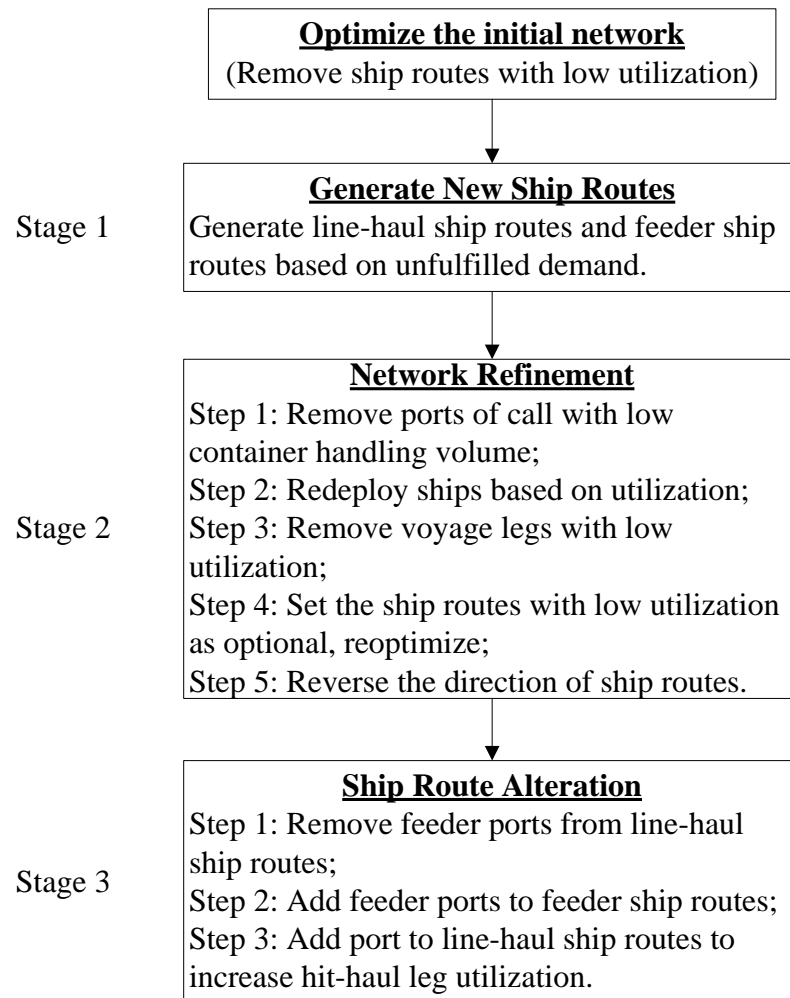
Optimize the initial network
(Remove ship routes with low utilization)

Stage 1

Generate New Ship Routes
Generate line-haul ship routes and feeder ship routes based on unfulfilled demand.

Stage 2

Network Refinement
Step 1: Remove ports of call with low container handling volume;
Step 2: Redeploy ships based on utilization;
Step 3: Remove voyage legs with low utilization;
Step 4: Set the ship routes with low utilization as optional, reoptimize;
Step 5: Reverse the direction of ship routes.

Stage 3

Ship Route Alteration
Step 1: Remove feeder ports from line-haul ship routes;
Step 2: Add feeder ports to feeder ship routes;
Step 3: Add port to line-haul ship routes to increase hit-haul leg utilization.